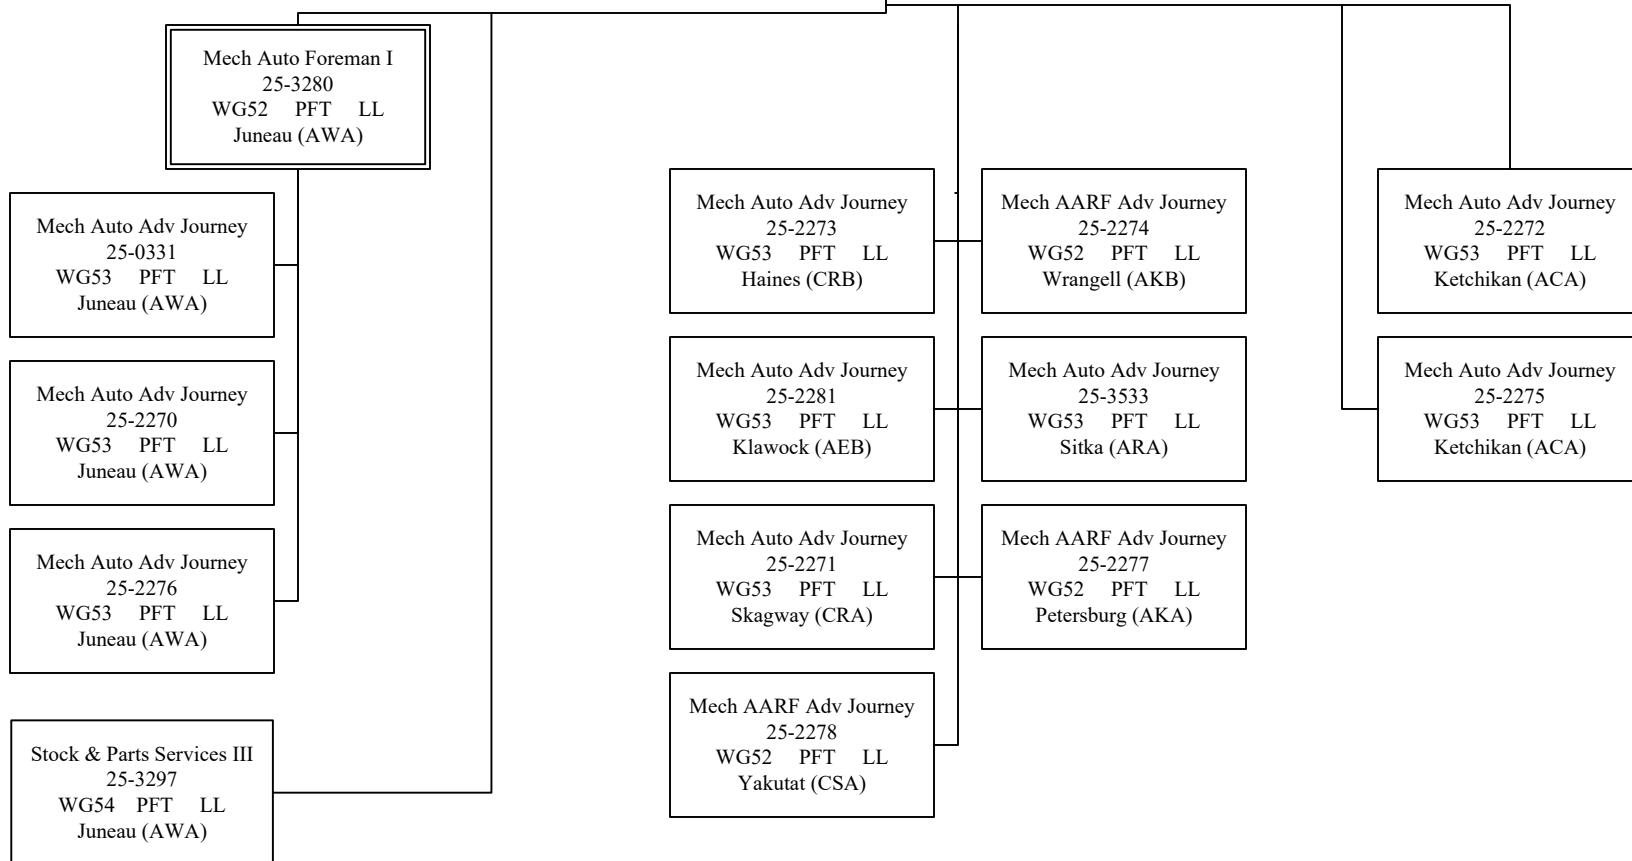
Mech Auto Foreman I
25-3280
WG52 PFT LL
Juneau (AWA)

Mech Auto Adv Journey
25-0331
WG53 PFT LL
Juneau (AWA)

Mech Auto Adv Journey
25-2270
WG53 PFT LL
Juneau (AWA)

Mech Auto Adv Journey
25-2276
WG53 PFT LL
Juneau (AWA)

Stock & Parts Services III
25-3297
WG54 PFT LL
Juneau (AWA)

Mech Auto Adv Journey
25-2273
WG53 PFT LL
Haines (CRB)

Mech AARF Adv Journey
25-2274
WG52 PFT LL
Wrangell (AKB)

Mech Auto Adv Journey
25-2281
WG53 PFT LL
Klawock (AEB)

Mech Auto Adv Journey
25-3533
WG53 PFT LL
Sitka (ARA)

Mech Auto Adv Journey
25-2271
WG53 PFT LL
Skagway (CRA)

Mech AARF Adv Journey
25-2277
WG52 PFT LL
Petersburg (AKA)

Mech AARF Adv Journey
25-2278
WG52 PFT LL
Yakutat (CSA)

Mech Auto Adv Journey
25-2272
WG53 PFT LL
Ketchikan (ACA)

Mech Auto Adv Journey
25-2275
WG53 PFT LL
Ketchikan (ACA)